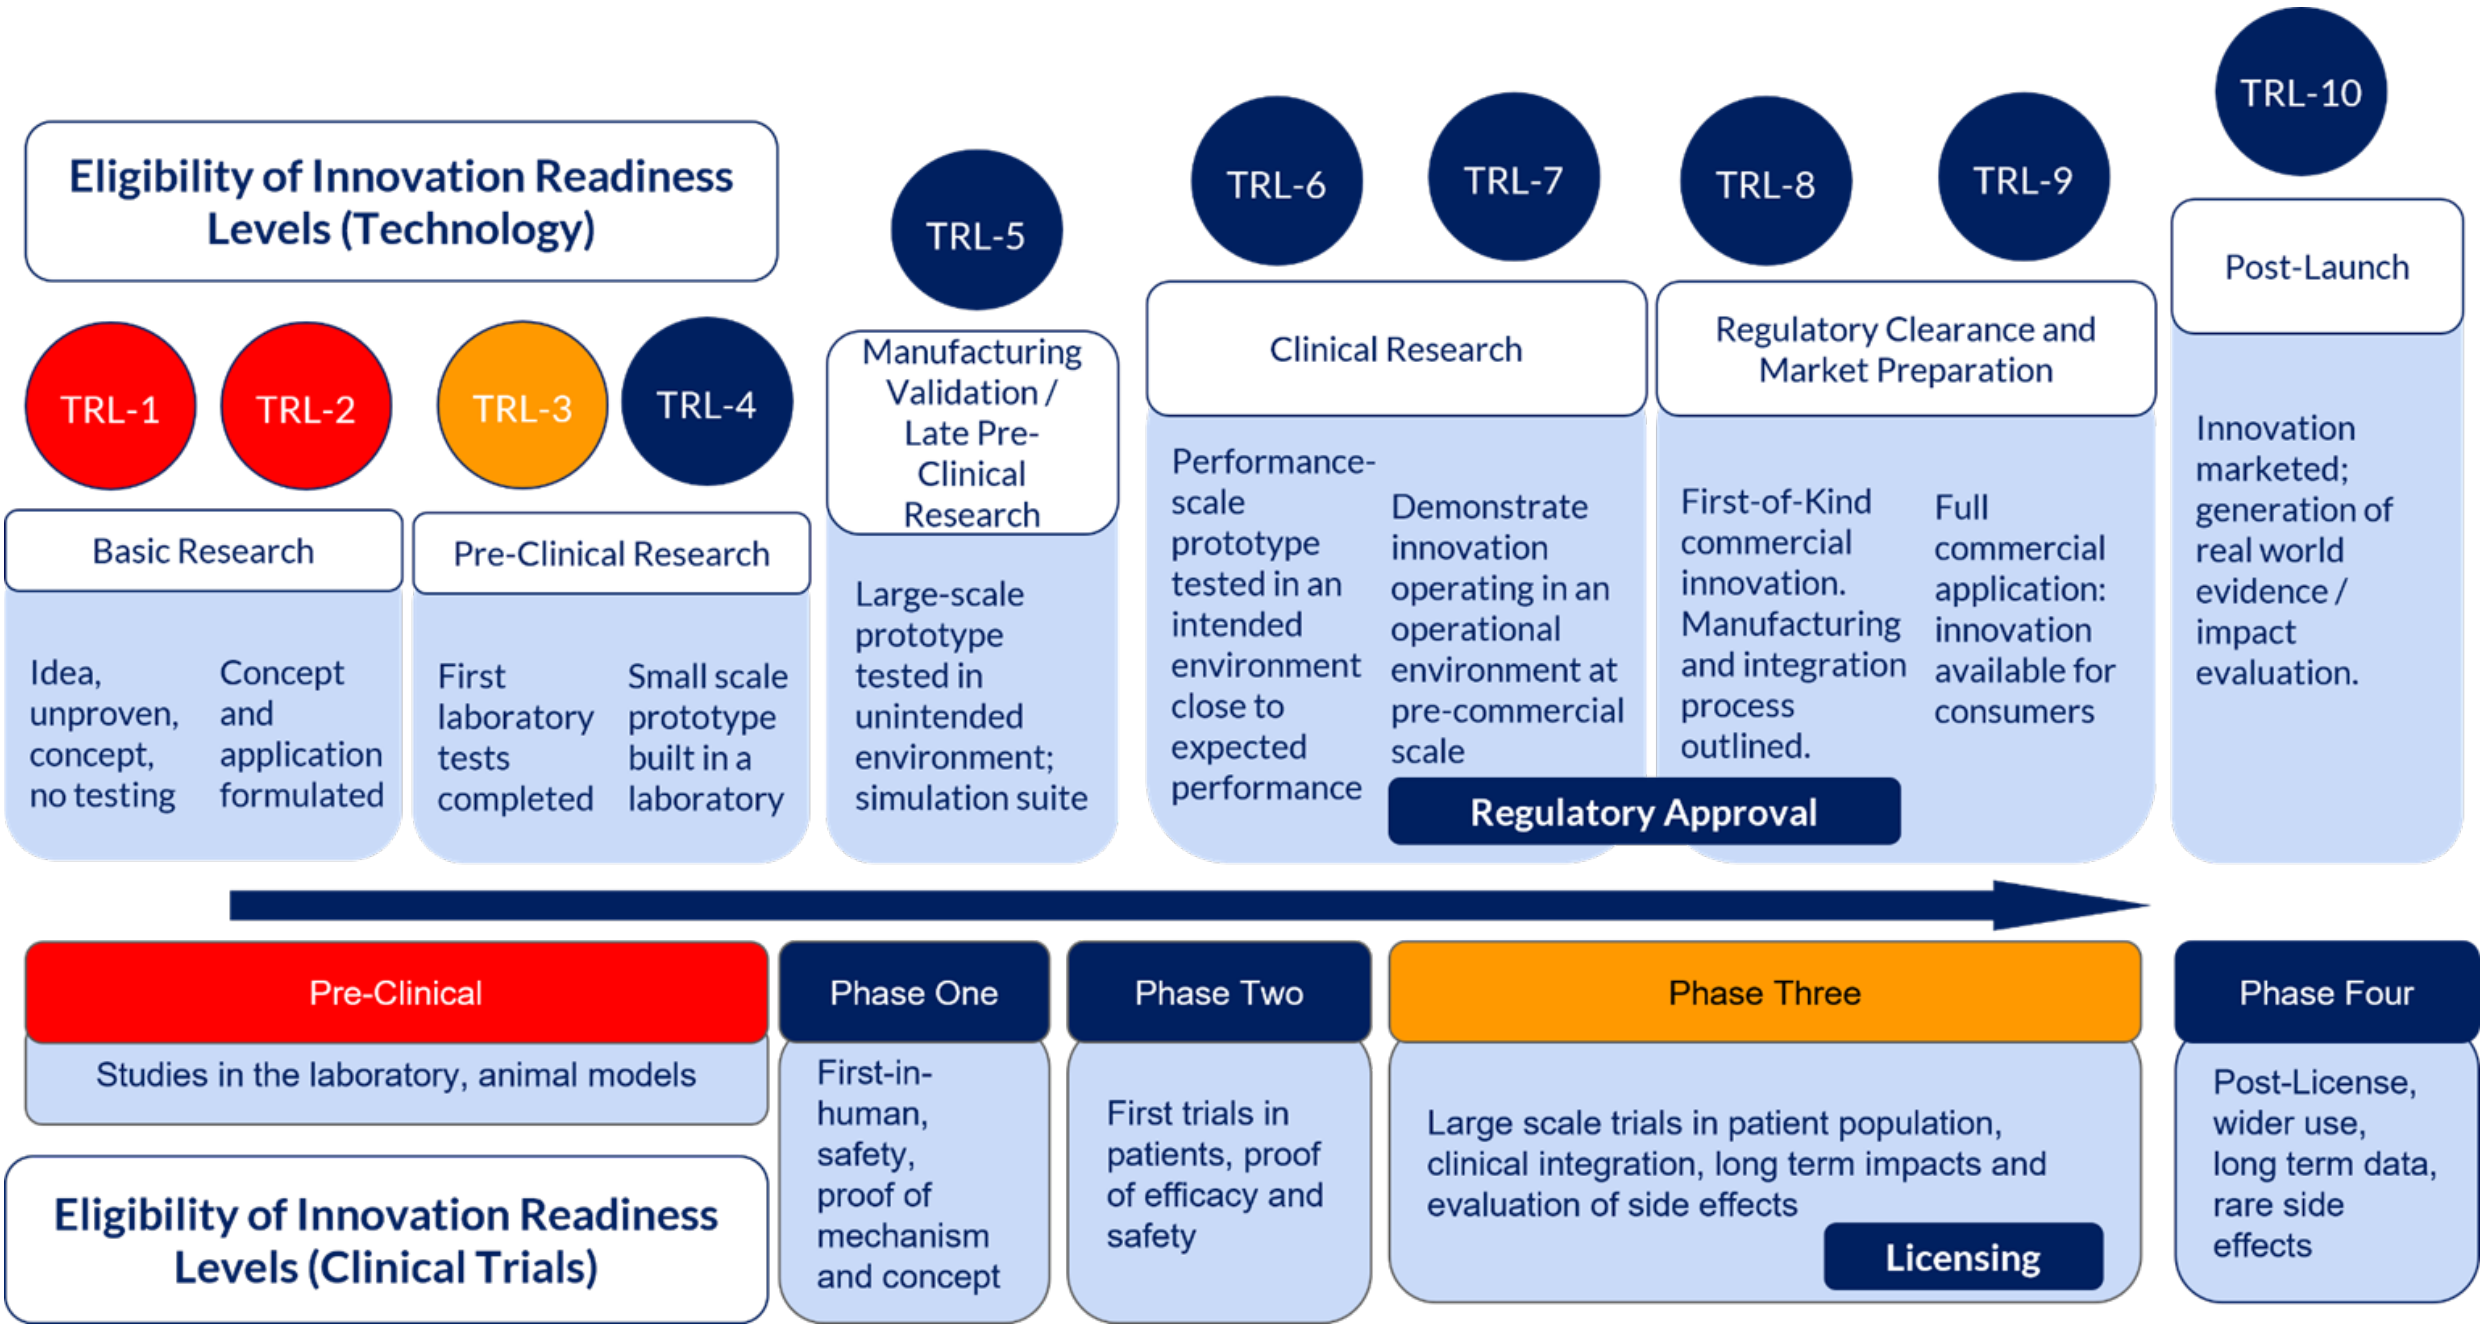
Eligibility of Innovation Readiness Levels (Technology)

TRL-1

TRL-2

TRL-3

TRL-4

TRL-5

TRL-6

TRL-7

TRL-8

TRL-9

TRL-10

Basic Research

Idea, unproven, concept, no testing

Concept and application formulated

Pre-Clinical Research

First laboratory tests completed

Small scale prototype built in a laboratory

Manufacturing Validation / Late Pre-Clinical Research

Large-scale prototype tested in unintended environment; simulation suite

Clinical Research

Performance-scale prototype tested in an intended environment close to expected performance

Demonstrate innovation operating in an operational environment at pre-commercial scale

Regulatory Clearance and Market Preparation

First-of-Kind commercial innovation. Manufacturing and integration process outlined.

Full commercial application: innovation available for consumers

Regulatory Approval

Post-Launch

Innovation marketed; generation of real world evidence / impact evaluation.

Pre-Clinical

Studies in the laboratory, animal models

Phase One

First-in-human, safety, proof of mechanism and concept

Phase Two

First trials in patients, proof of efficacy and safety

Phase Three

Large scale trials in patient population, clinical integration, long term impacts and evaluation of side effects

Licensing

Phase Four

Post-License, wider use, long term data, rare side effects

Eligibility of Innovation Readiness Levels (Clinical Trials)